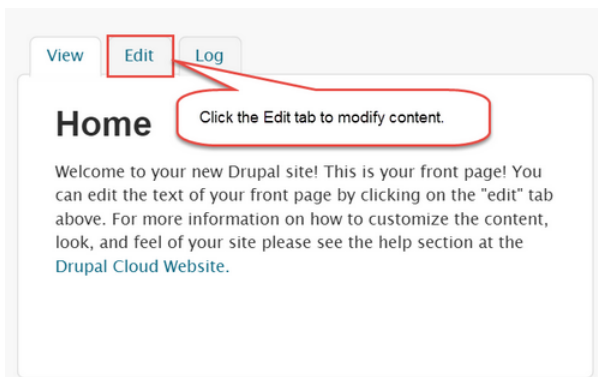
View Edit Log

Click the Edit tab to modify content.

Home

Welcome to your new Drupal site! This is your front page! You can edit the text of your front page by clicking on the "edit" tab above. For more information on how to customize the content, look, and feel of your site please see the help section at the Drupal Cloud Website.